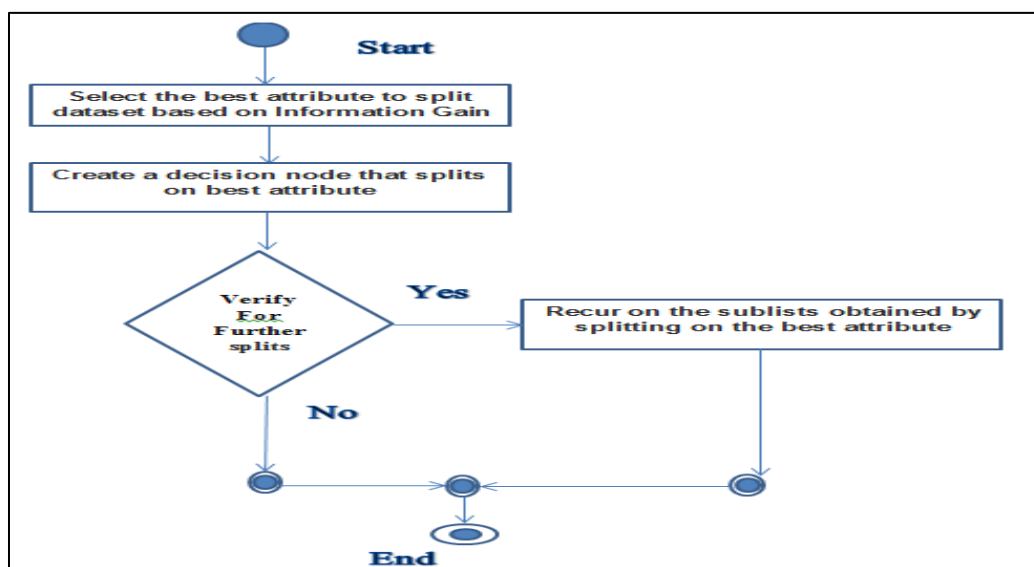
Start

Select the best attribute to split dataset based on Information Gain

Create a decision node that splits on best attribute

Verify For Further splits

Yes

Recur on the sublists obtained by splitting on the best attribute

No

End